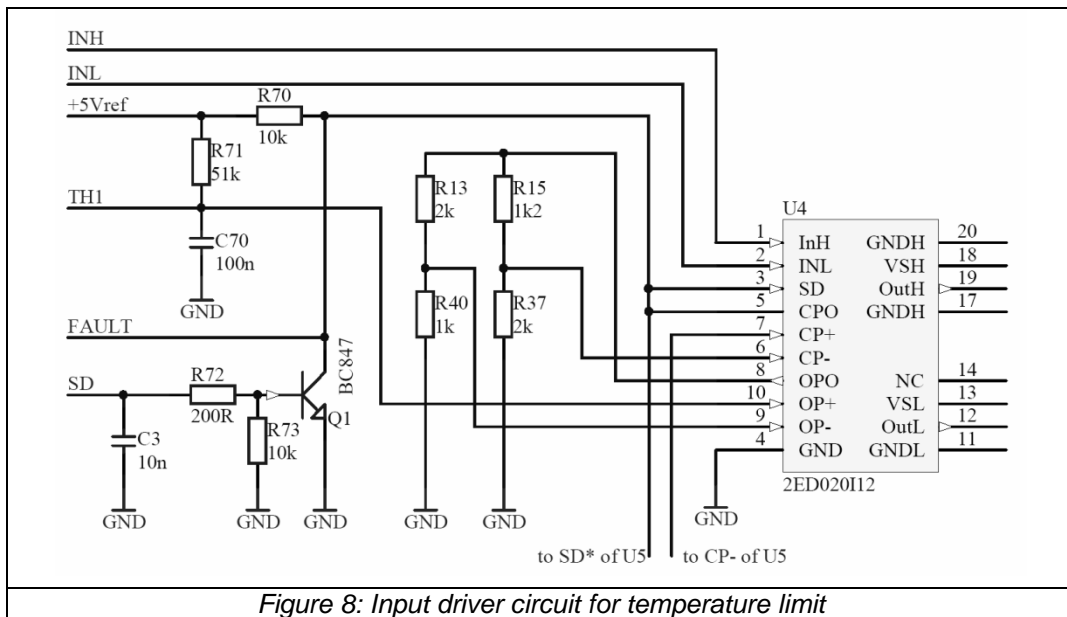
INH
INL
+5Vref
R70
10k
R71
51k
TH1
C70
100n
GND
FAULT
SD
R72
200R
C3
10n
GND
R73
10k
GND
BC847
Q1
GND
R13
2k
R15
1k2
R40
1k
R37
2k
GND
GND
U4
1 InH
2 INL
3 SD
5 CPO
7 CP+
6 CP-
8 OPO
10 OP+
9 OP-
4 GND
GNDH 20
VSH 18
OutH 19
GNDH 17
NC 14
VSL 13
OutL 12
GNDL 11
2ED020I12
GND
to SD* of U5
to CP- of U5

Figure 8: Input driver circuit for temperature limit